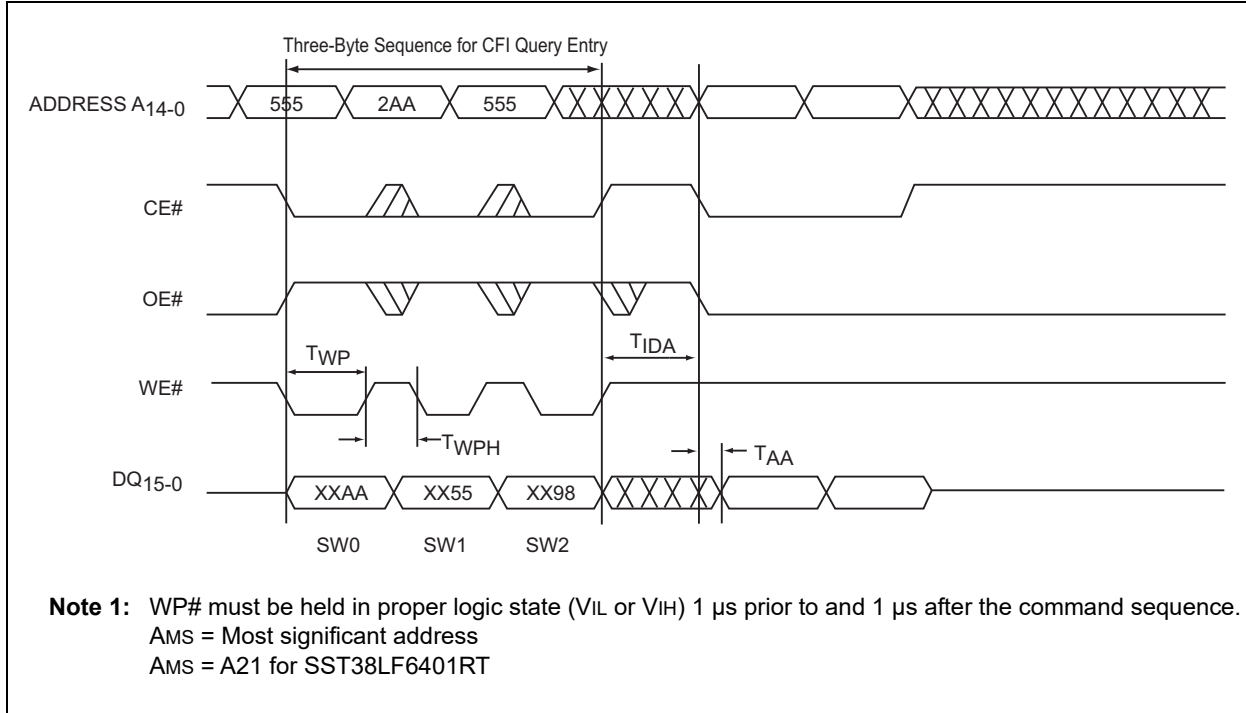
Three-Byte Sequence for CFI Query Entry

ADDRESS $A_{14-0}$ 555 2AA 555

CE#

OE#

$T_{WP}$ $T_{IDA}$

WE#

$T_{WPH}$ $T_{AA}$

$DQ_{15-0}$ XXAA XX55 XX98

SW0 SW1 SW2

**Note 1:** WP# must be held in proper logic state ($V_{IL}$ or $V_{IH}$) 1 µs prior to and 1 µs after the command sequence.
$A_{MS}$ = Most significant address
$A_{MS}$ = A21 for SST38LF6401RT